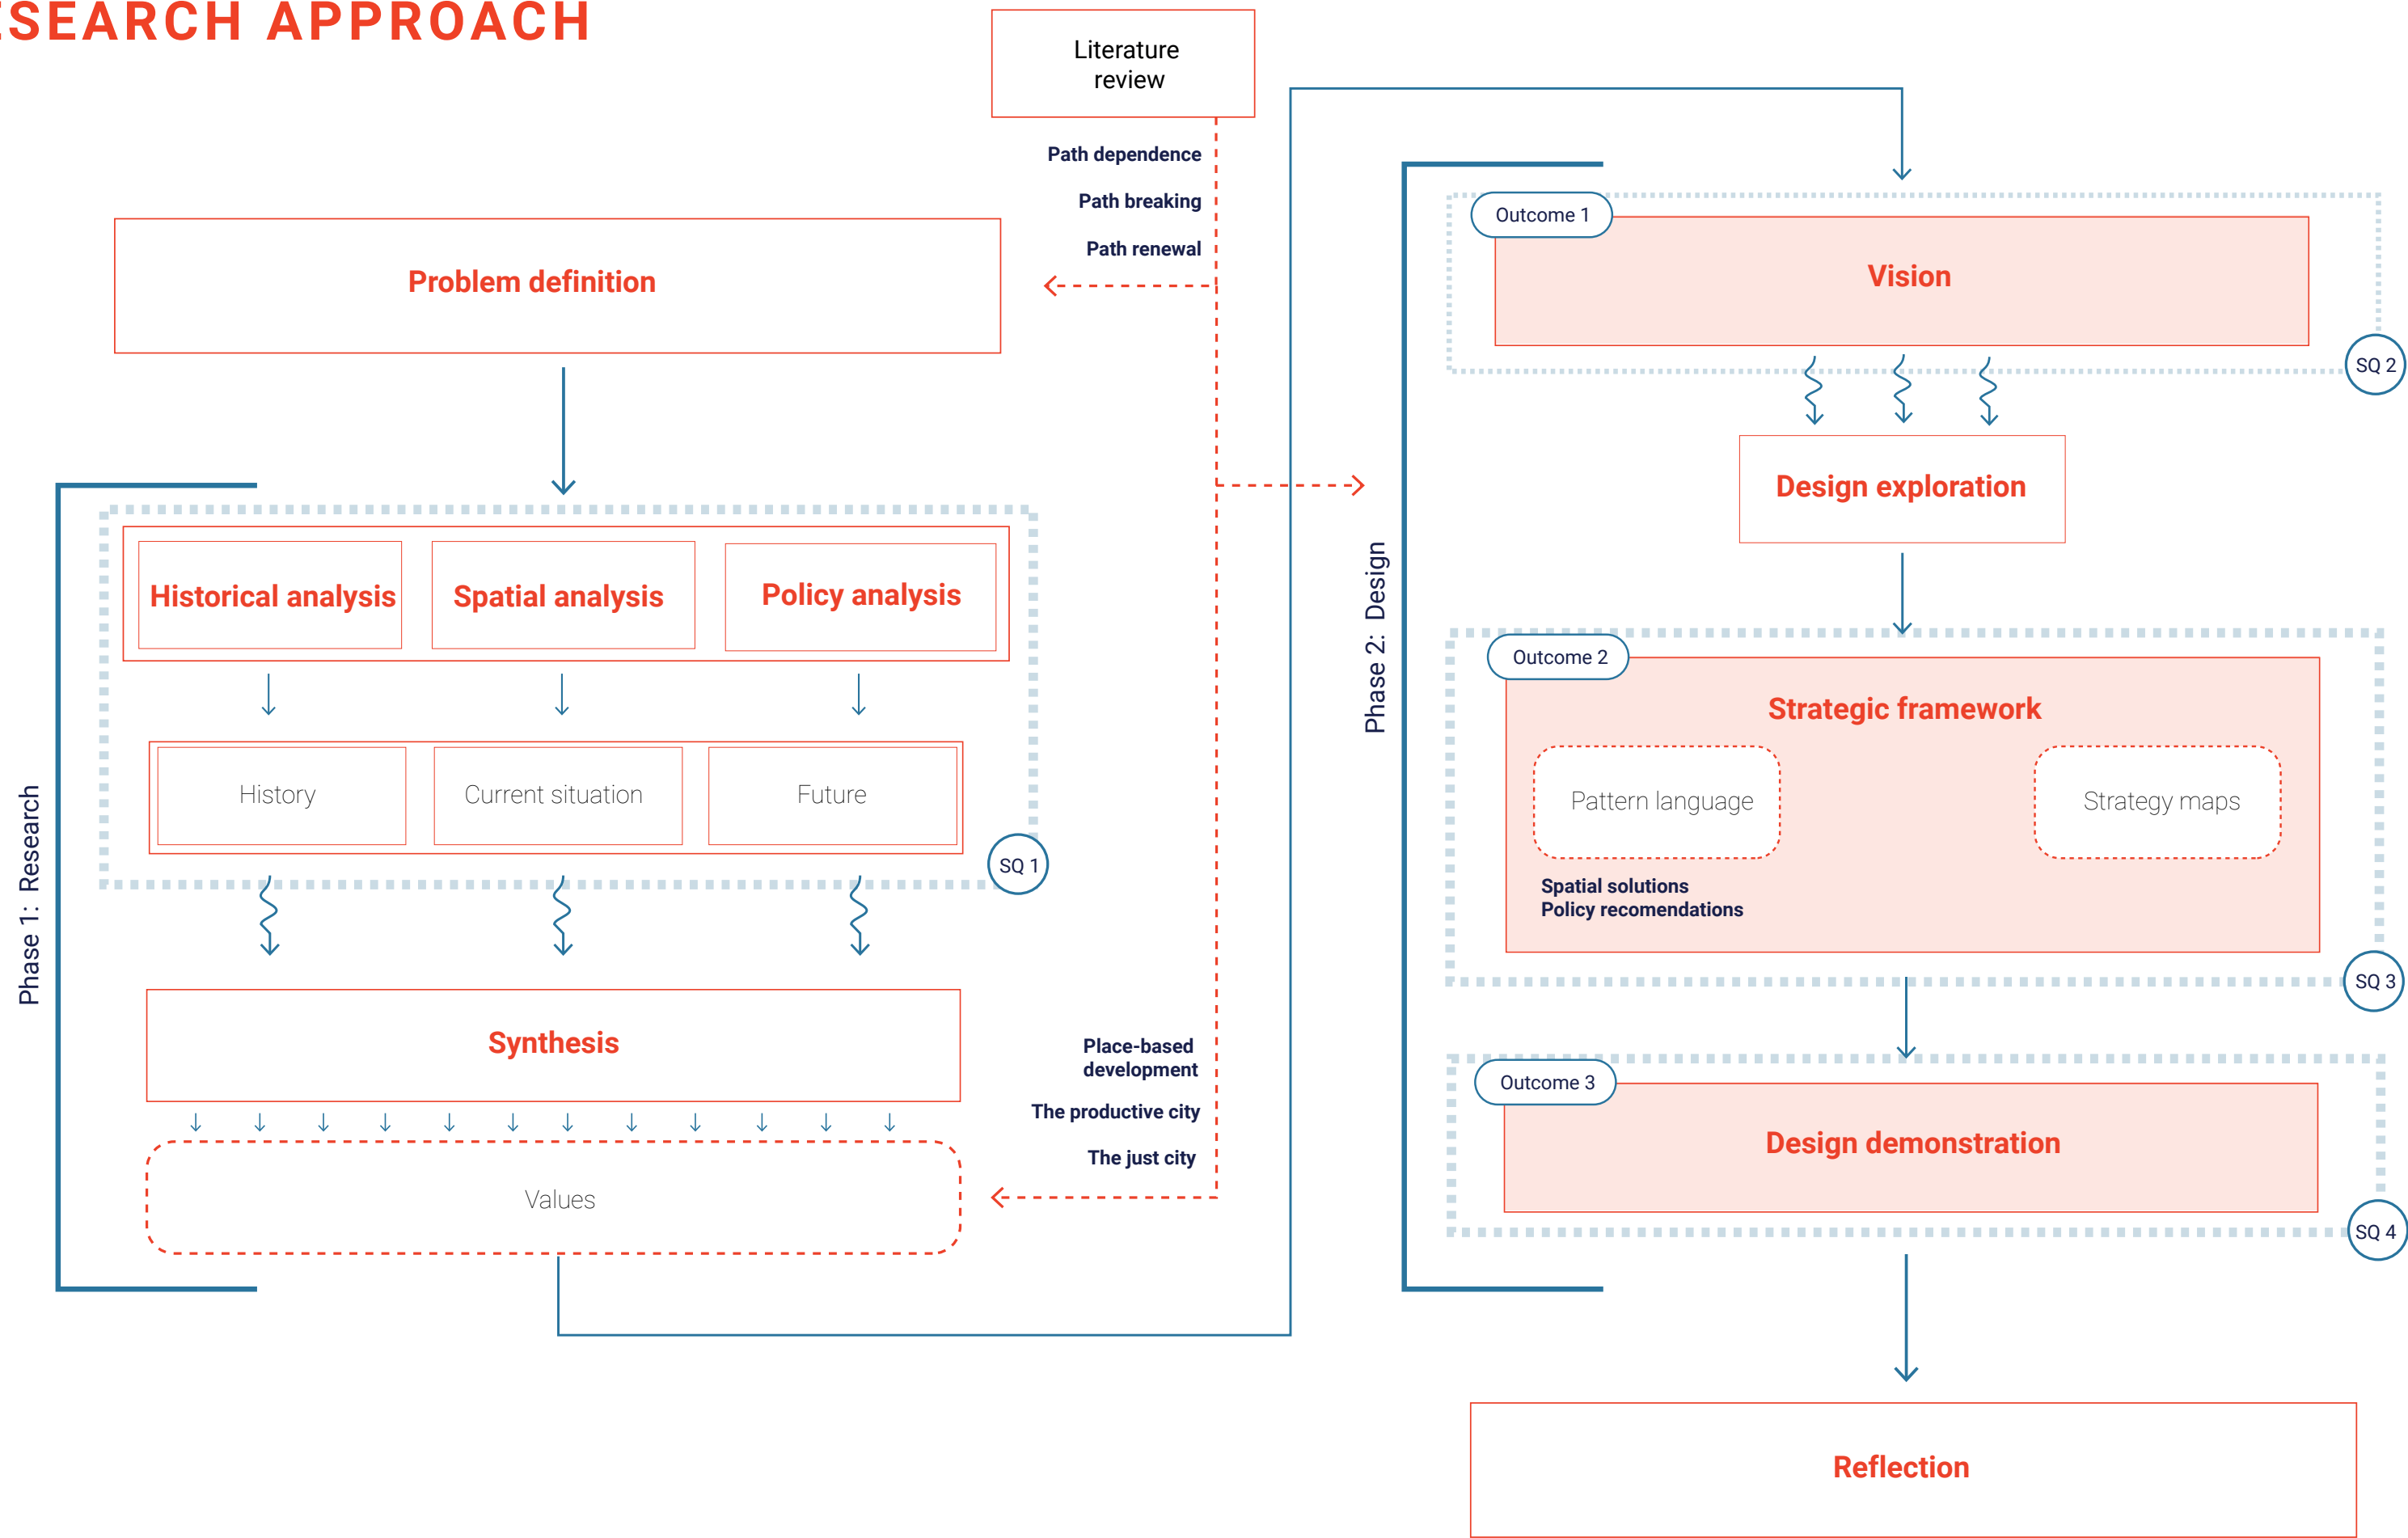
SEARCH APPROACH

Literature review

Path dependence

Path breaking

Path renewal

Problem definition

Phase 1: Research

Historical analysis

Spatial analysis

Policy analysis

History

Current situation

Future

SQ 1

Synthesis

Values

Place-based development

The productive city

The just city

Phase 2: Design

Outcome 1

Vision

SQ 2

Design exploration

Outcome 2

Strategic framework

Pattern language

Strategy maps

Spatial solutions
Policy recomendations

SQ 3

Outcome 3

Design demonstration

SQ 4

Reflection